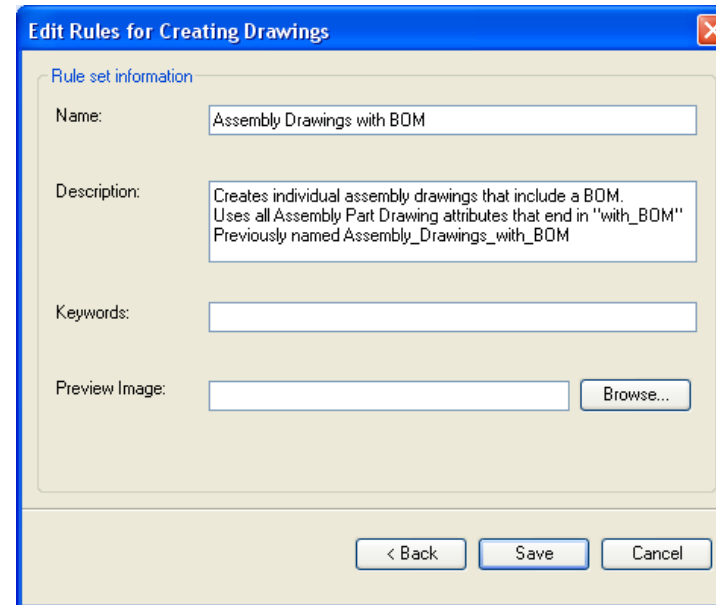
Edit Rules for Creating Drawings

Rule set information

Name:
Assembly Drawings with BOM

Description:
Creates individual assembly drawings that include a BOM.
Uses all Assembly Part Drawing attributes that end in "with_BOM"
Previously named Assembly_Drawings_with_BOM

Keywords:

Preview Image:
Browse...

< Back
Save
Cancel